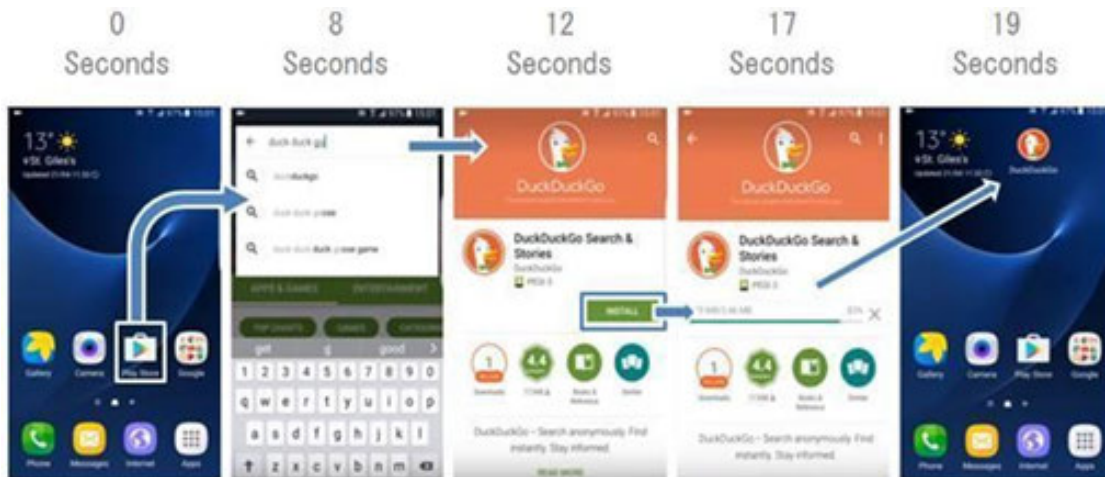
0
Seconds

8
Seconds

12
Seconds

17
Seconds

19
Seconds

13°
St. Giles's
Gallery Camera Play Store Google
Phone Messages Internet Apps

duck duck go
duckduckgo
duck duck goose
duck duck duck goose game
APPS & GAMES ENTERTAINMENT
TOP CHARTS GAMES CATEGORIES
get g good
1 2 3 4 5 6 7 8 9 0
q w e r t y u i o p
a s d f g h j k l
z x c v b n m

DuckDuckGo
DuckDuckGo Search & Stories
DuckDuckGo
PEGI 3
INSTALL
Downloads
Books & Reference
Similar
DuckDuckGo – Search anonymously. Find instantly. Stay informed.
READ MORE

DuckDuckGo
DuckDuckGo Search & Stories
DuckDuckGo
PEGI 3
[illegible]
Downloads
Books & Reference
Similar
DuckDuckGo – Search anonymously. Find instantly. Stay informed.

13°
St. Giles's
DuckDuckGo
Gallery Camera Play Store Google
Phone Messages Internet Apps